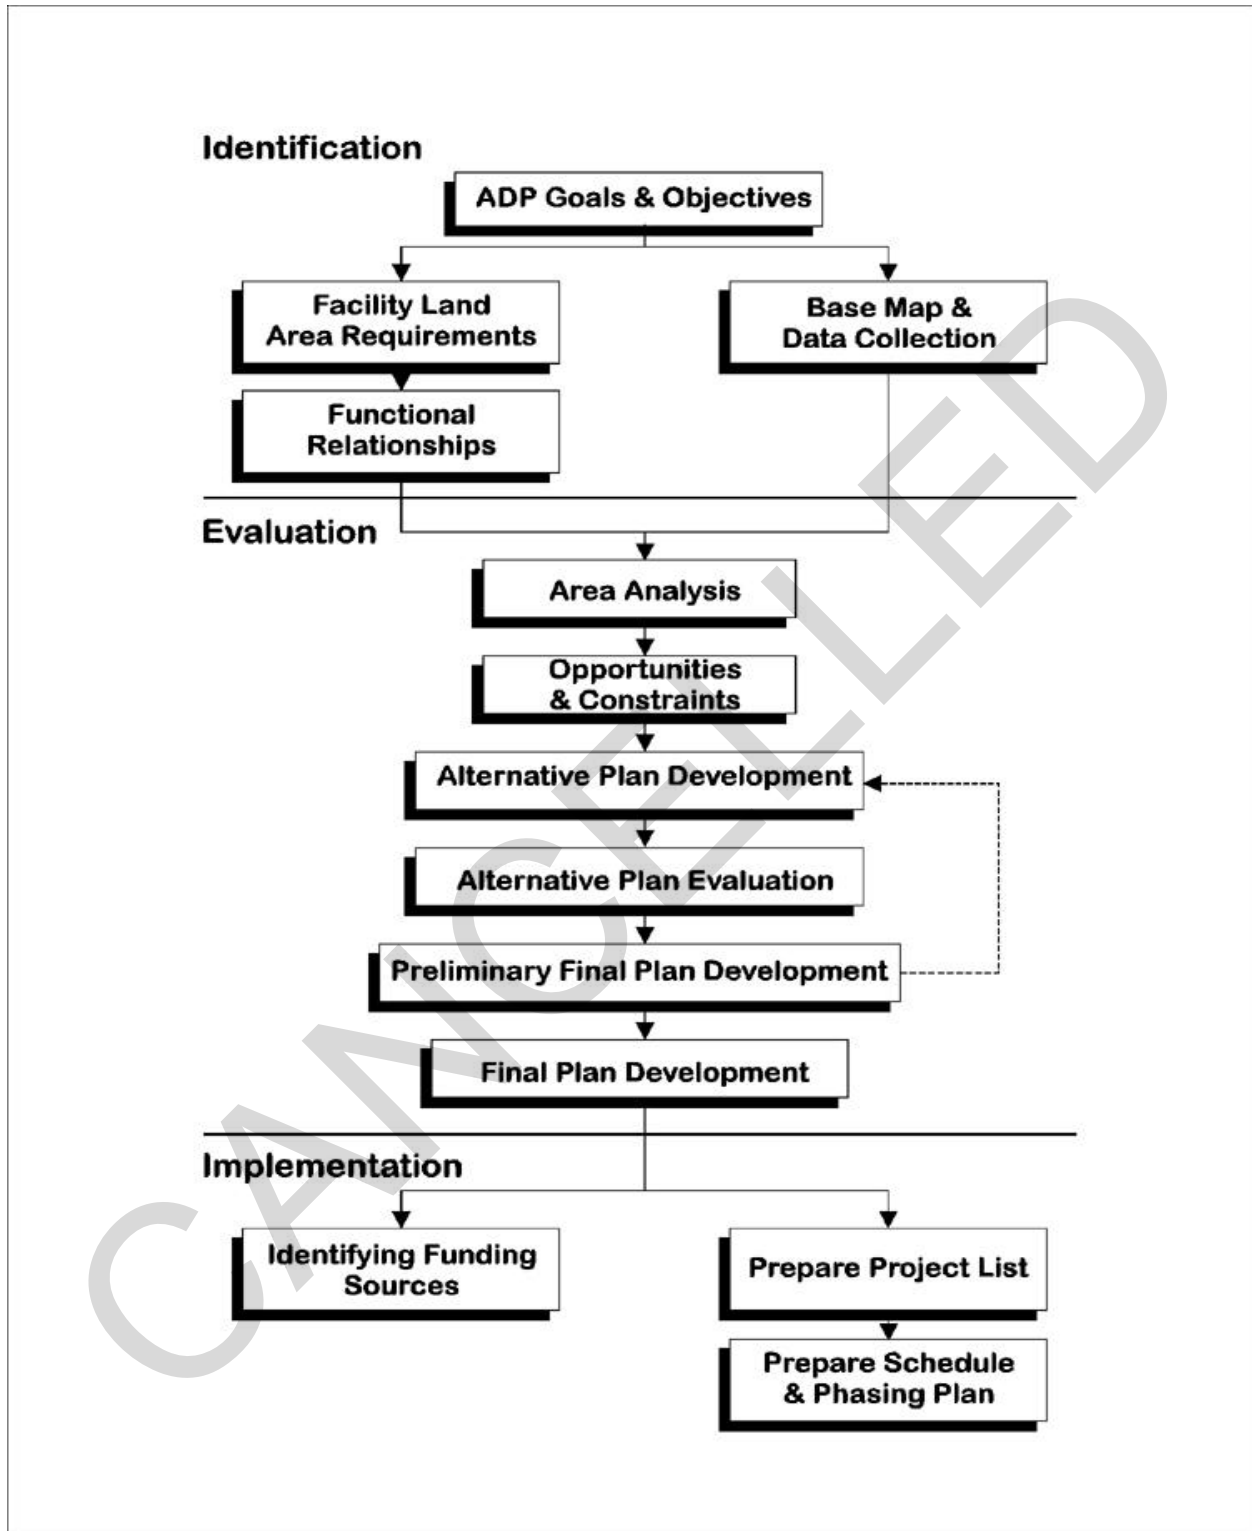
Identification

ADP Goals & Objectives

Facility Land Area Requirements

Base Map & Data Collection

Functional Relationships

Evaluation

Area Analysis

Opportunities & Constraints

Alternative Plan Development

Alternative Plan Evaluation

Preliminary Final Plan Development

Final Plan Development

Implementation

Identifying Funding Sources

Prepare Project List

Prepare Schedule & Phasing Plan

CANCELLED